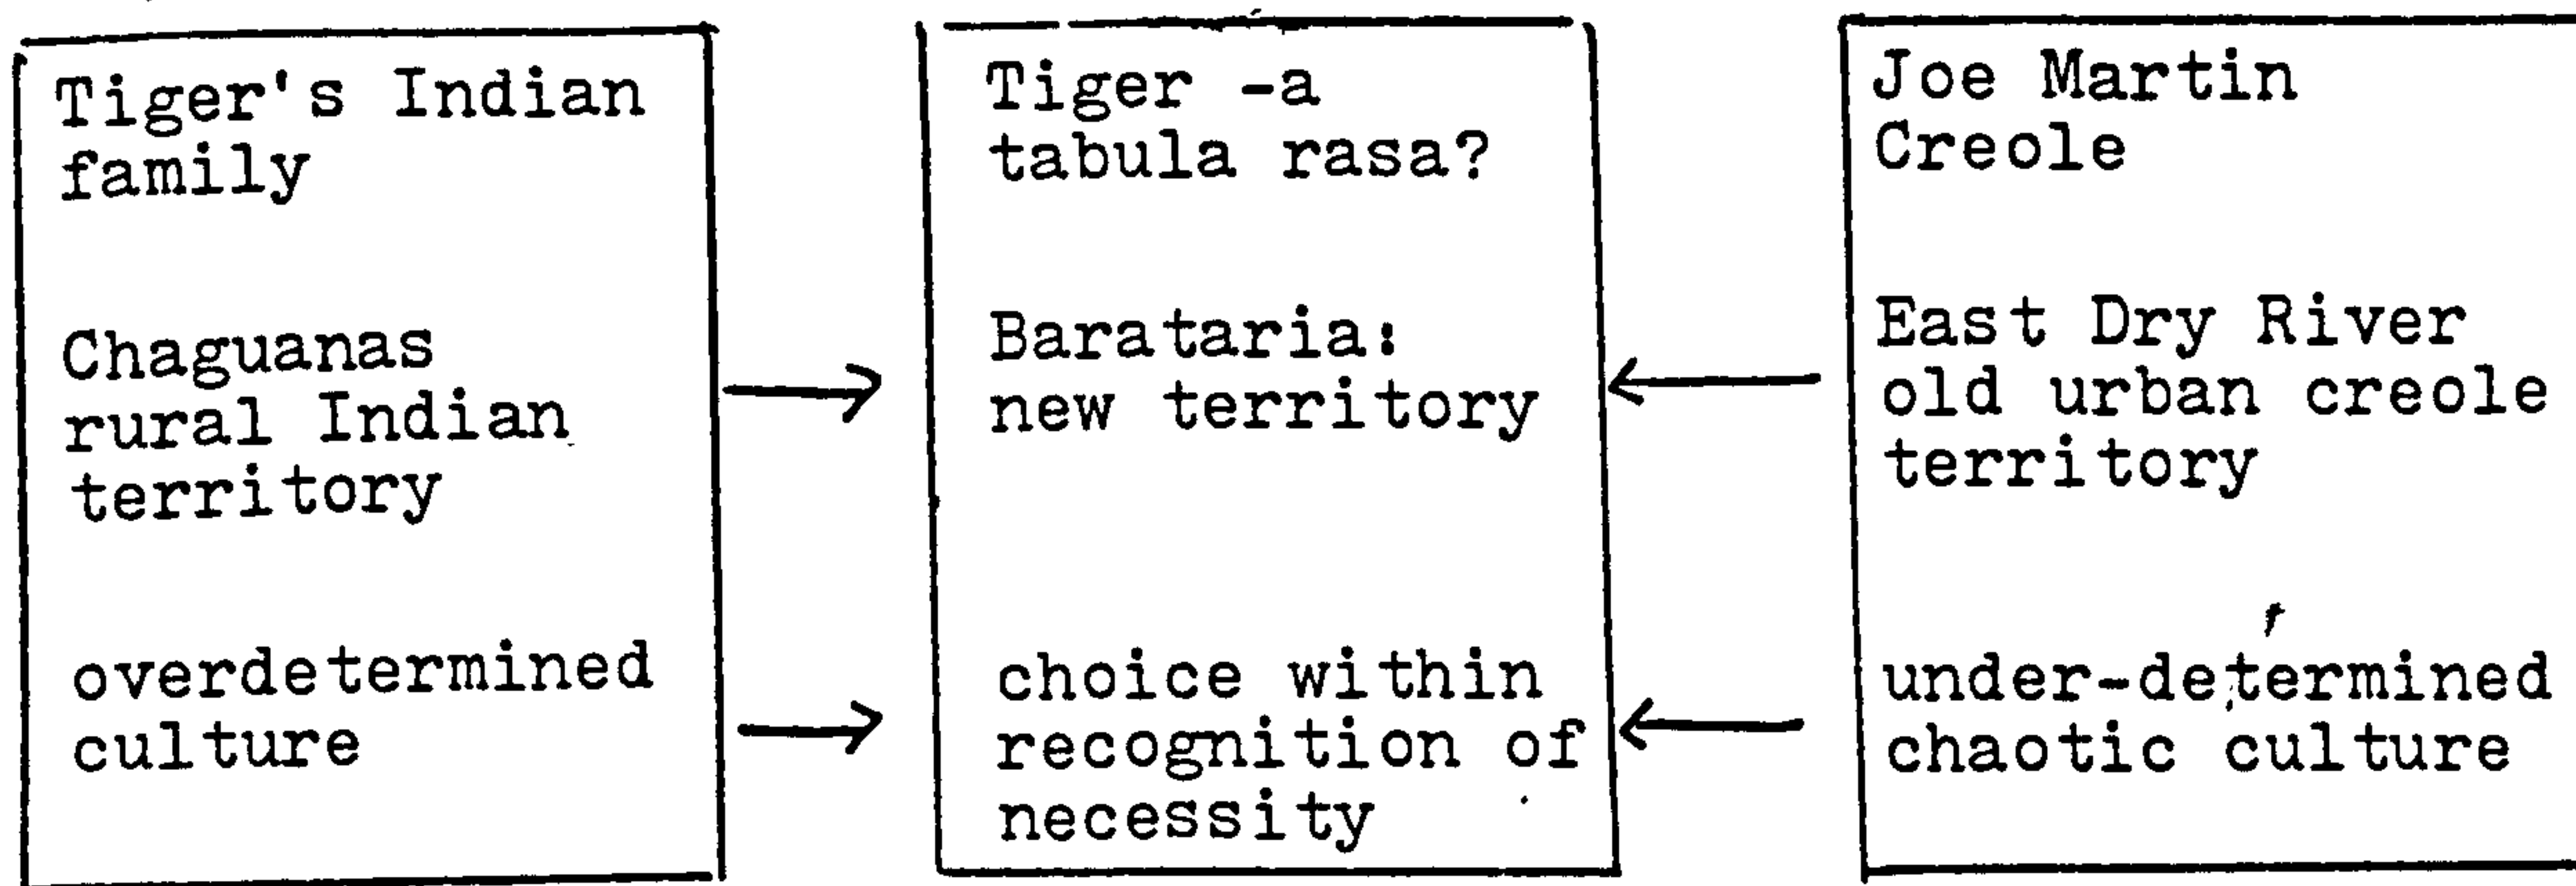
Tiger's Indian family

Chaguanas rural Indian territory

overdetermined culture

Tiger -a tabula rasa?

Barataria: new territory

choice within recognition of necessity

Joe Martin Creole

East Dry River old urban creole territory

under-determined chaotic culture